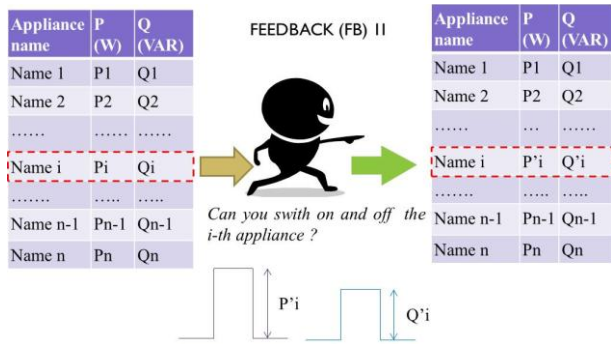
| Appliance name | P (W) | Q (VAR) |
|---|---|---|
| Name 1 | P1 | Q1 |
| Name 2 | P2 | Q2 |
| …… | …… | …… |
| Name i | Pi | Qi |
| …… | ….. | ….. |
| Name n-1 | Pn-1 | Qn-1 |
| Name n | Pn | Qn |

FEEDBACK (FB) II

Can you swith on and off the i-th appliance ?

| Appliance name | P (W) | Q (VAR) |
|---|---|---|
| Name 1 | P1 | Q1 |
| Name 2 | P2 | Q2 |
| …… | … | …… |
| Name i | P'i | Q'i |
| ……. | ….. | ….. |
| Name n-1 | Pn-1 | Qn-1 |
| Name n | Pn | Qn |

P'i

Q'i